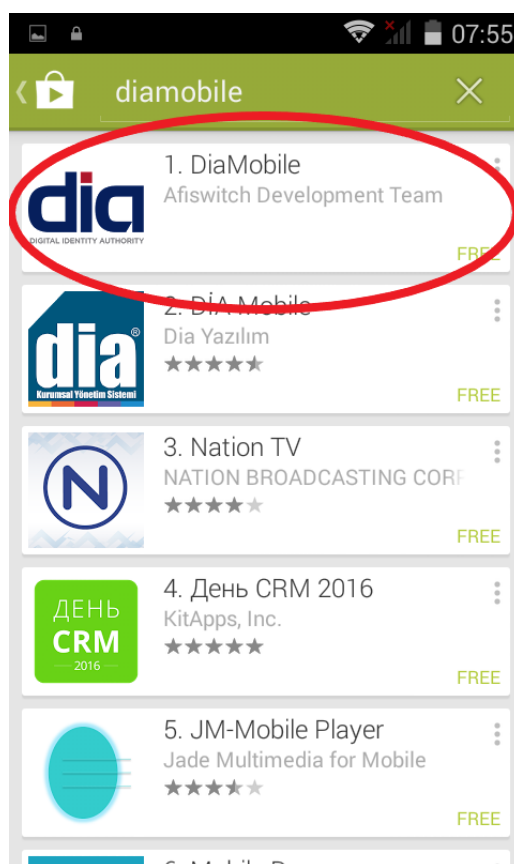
07:55

diamobile

dia
DIGITAL IDENTITY AUTHORITY

1. DiaMobile
Afiswitch Development Team
FREE

dia®
Kurumsal Yönetim Sistemi

2. DİA Mobile
Dia Yazılım
FREE

N

3. Nation TV
NATION BROADCASTING CORF
FREE

ДЕНЬ
CRM
2016

4. День CRM 2016
KitApps, Inc.
FREE

5. JM-Mobile Player
Jade Multimedia for Mobile
FREE

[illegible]